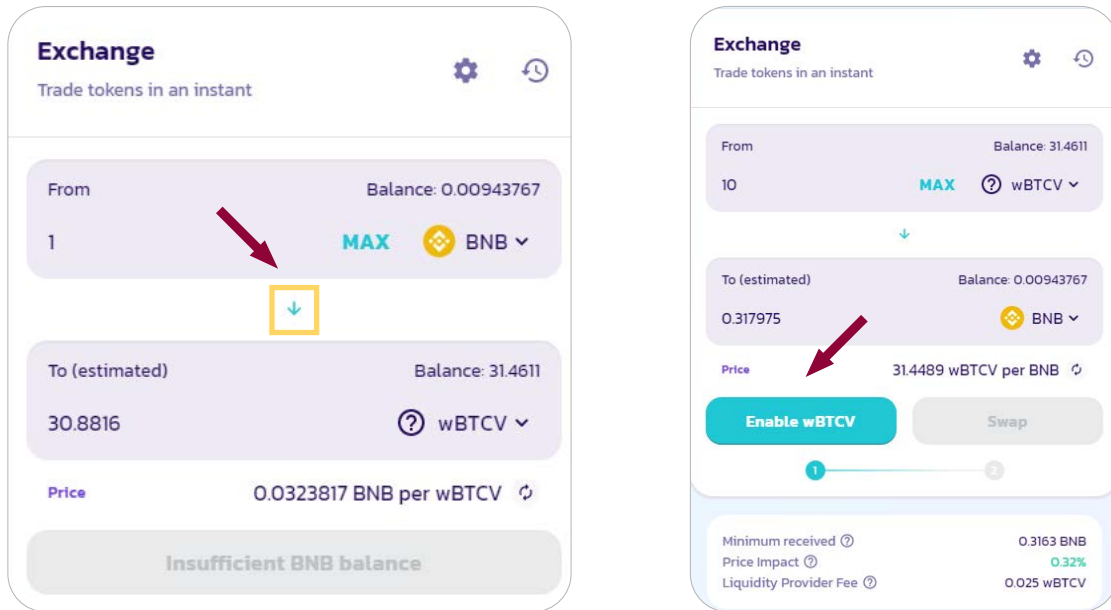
Exchange
Trade tokens in an instant

From
Balance: 0.00943767
1
MAX
BNB

To (estimated)
Balance: 31.4611
30.8816
wBTCV

Price
0.0323817 BNB per wBTCV

Insufficient BNB balance

Exchange
Trade tokens in an instant

From
Balance: 31.4611
10
MAX
wBTCV

To (estimated)
Balance: 0.00943767
0.317975
BNB

Price
31.4489 wBTCV per BNB

Enable wBTCV
Swap

1
2

| Minimum received | 0.3163 BNB |
|---|---|
| Price Impact | 0.32% |
| Liquidity Provider Fee | 0.025 wBTCV |